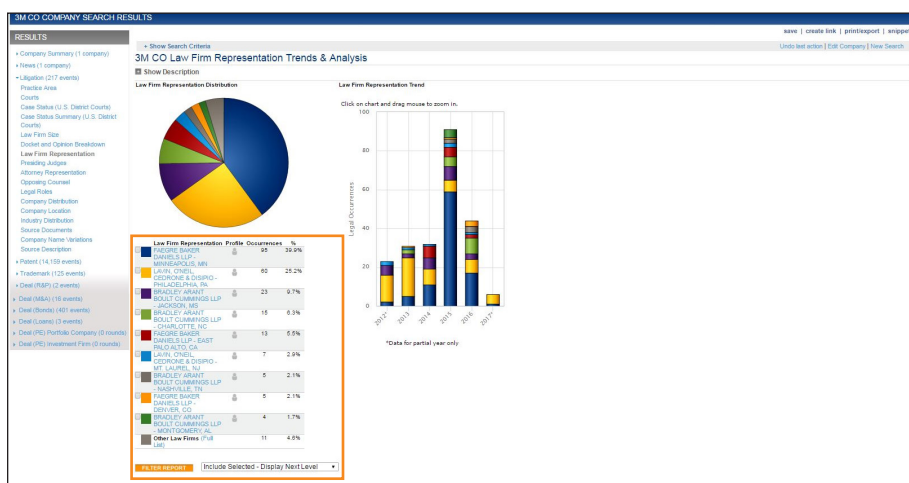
3M CO COMPANY SEARCH RESULTS

save | create link | print/export | snippet

RESULTS

» Company Summary (1 company)
» News (1 company)
» Litigation (217 events)
Practice Area
Courts
Case Status (U.S. District Courts)
Case Status Summary (U.S. District Courts)
Law Firm Size
Docket and Opinion Breakdown
Law Firm Representation
Presiding Judges
Attorney Representation
Opposing Counsel
Legal Roles
Company Distribution
Company Location
Industry Distribution
Source Documents
Company Name Variations
Source Description
» Patent (14,159 events)
» Trademark (125 events)
» Deal (R&P) (2 events)
» Deal (M&A) (16 events)
» Deal (Bonds) (401 events)
» Deal (Loans) (3 events)
» Deal (PE) Portfolio Company (0 rounds)
» Deal (PE) Investment Firm (0 rounds)

+ Show Search Criteria

Undo last action | Edit Company | New Search

3M CO Law Firm Representation Trends & Analysis

Show Description

Law Firm Representation Distribution

Law Firm Representation Trend

Click on chart and drag mouse to zoom in.

| | Law Firm Representation | Profile | Occurrences | % |
|---|---|---|---|---|
| | FAEGRE BAKER DANIELS LLP - MINNEAPOLIS, MN | | 95 | 39.9% |
| | LAVIN, O'NEIL, CEDRONE & DISIPIO - PHILADELPHIA, PA | | 60 | 25.2% |
| | BRADLEY ARANT BOULT CUMMINGS LLP - JACKSON, MS | | 23 | 9.7% |
| | BRADLEY ARANT BOULT CUMMINGS LLP - CHARLOTTE, NC | | 15 | 6.3% |
| | FAEGRE BAKER DANIELS LLP - EAST PALO ALTO, CA | | 13 | 5.5% |
| | LAVIN, O'NEIL, CEDRONE & DISIPIO - MT. LAUREL, NJ | | 7 | 2.9% |
| | BRADLEY ARANT BOULT CUMMINGS LLP - NASHVILLE, TN | | 5 | 2.1% |
| | FAEGRE BAKER DANIELS LLP - DENVER, CO | | 5 | 2.1% |
| | BRADLEY ARANT BOULT CUMMINGS LLP - MONTGOMERY, AL | | 4 | 1.7% |
| | Other Law Firms (Full List) | | 11 | 4.6% |

FILTER REPORT

Include Selected - Display Next Level

100
80
60
40
20
0
Legal Occurrences
2012* 2013 2014 2015 2016 2017*

*Data for partial year only